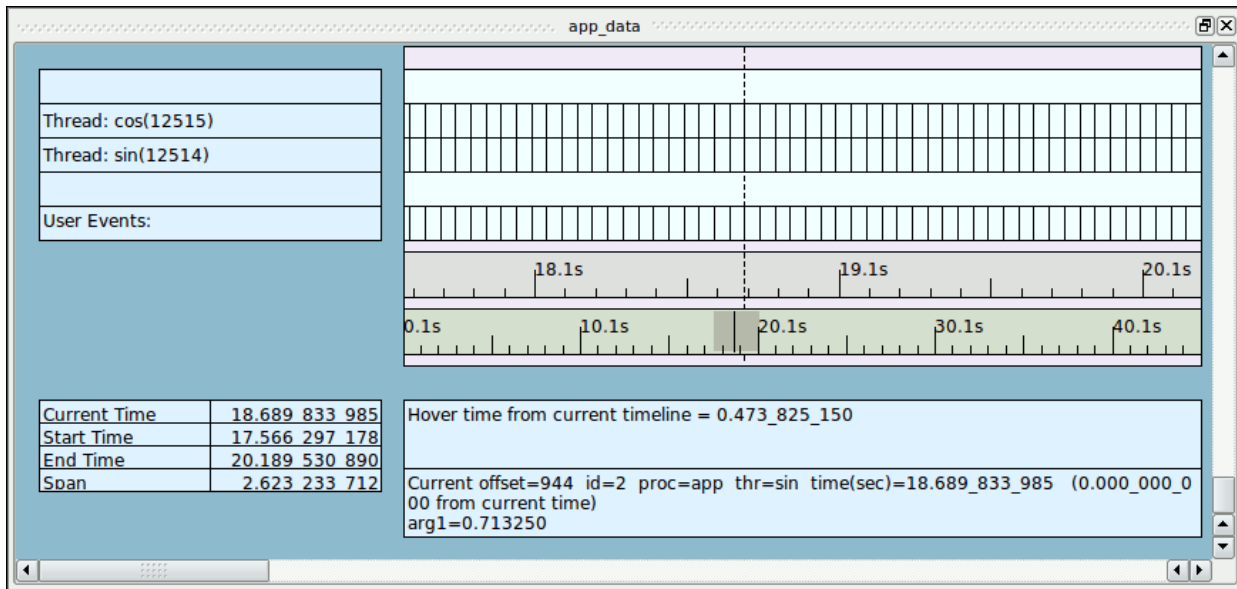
app_data

Thread: cos(12515)
Thread: sin(12514)
User Events:

18.1s
19.1s
20.1s

0.1s
10.1s
20.1s
30.1s
40.1s

| Current Time | 18.689 833 985 |
|---|---|
| Start Time | 17.566 297 178 |
| End Time | 20.189 530 890 |
| Span | 2.623 233 712 |

Hover time from current timeline = 0.473_825_150

Current offset=944 id=2 proc=app thr=sin time(sec)=18.689_833_985 (0.000_000_000 from current time)
arg1=0.713250